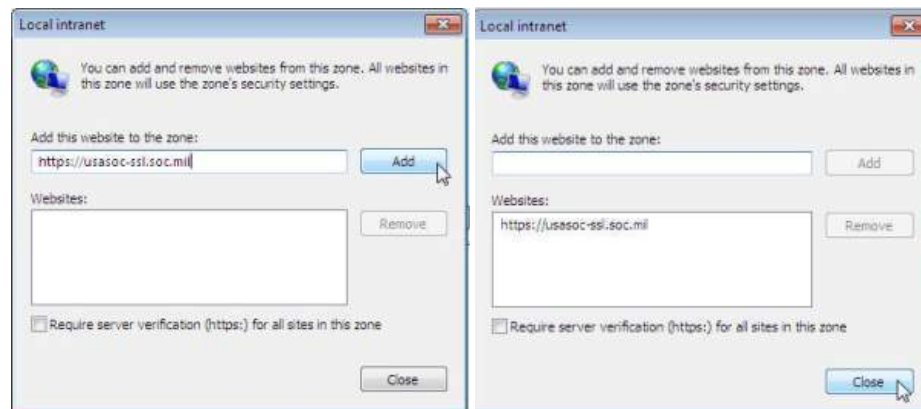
Local intranet

You can add and remove websites from this zone. All websites in this zone will use the zone's security settings.

Add this website to the zone:

https://usasoc-ssl.soc.mil

Add

Websites:

Remove

Require server verification (https:) for all sites in this zone

Close

Local intranet

You can add and remove websites from this zone. All websites in this zone will use the zone's security settings.

Add this website to the zone:

Add

Websites:

https://usasoc-ssl.soc.mil

Remove

Require server verification (https:) for all sites in this zone

Close